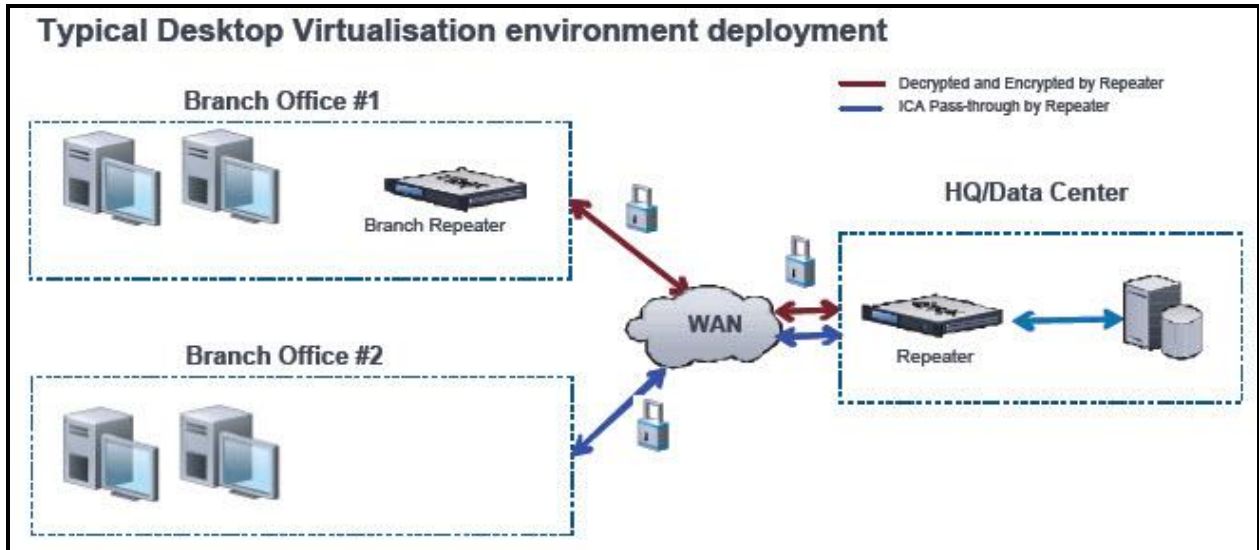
Typical Desktop Virtualisation environment deployment

Decrypted and Encrypted by Repeater
ICA Pass-through by Repeater

Branch Office #1

Branch Repeater

HQ/Data Center

WAN

Repeater

Branch Office #2